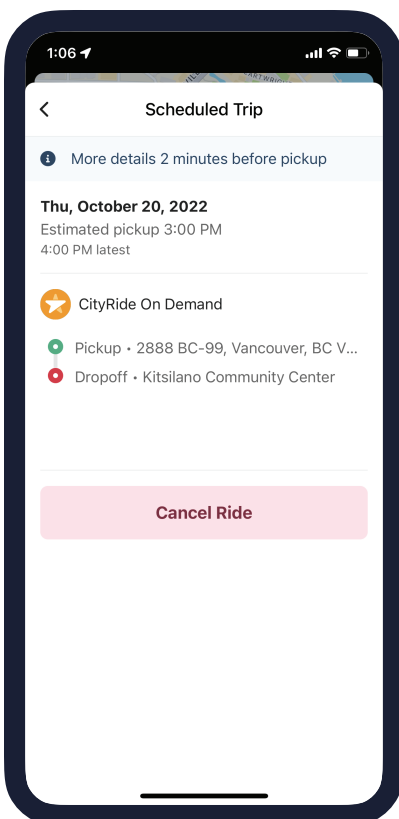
1:06

Scheduled Trip

More details 2 minutes before pickup

Thu, October 20, 2022
Estimated pickup 3:00 PM
4:00 PM latest

CityRide On Demand

Pickup • 2888 BC-99, Vancouver, BC V...
Dropoff • Kitsilano Community Center

Cancel Ride